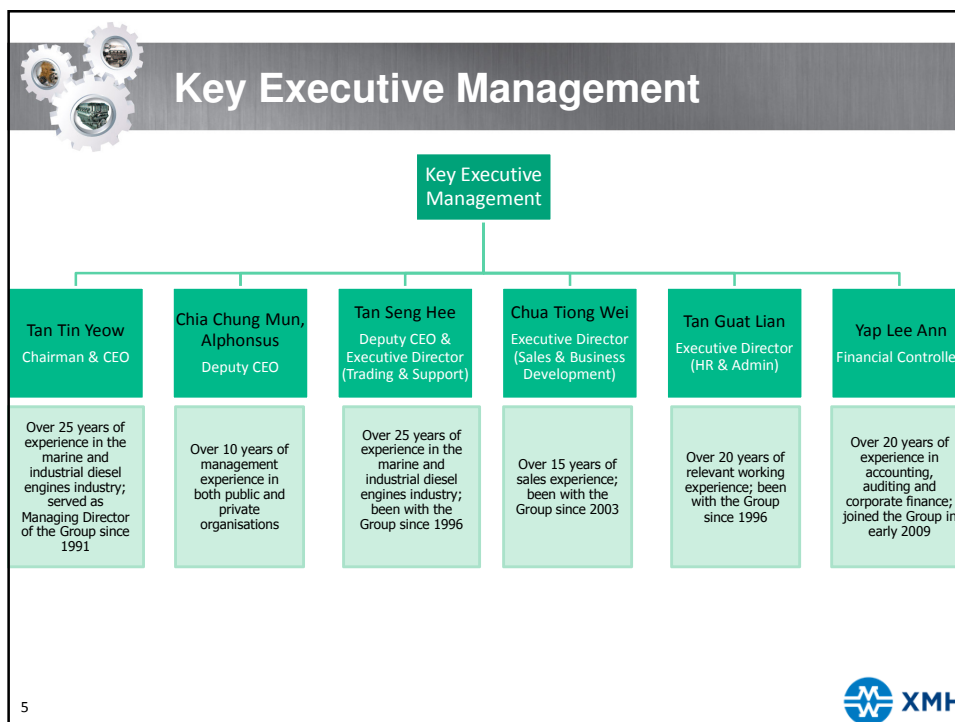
Key Executive Management

Key Executive Management

Tan Tin Yeow
Chairman & CEO

Over 25 years of experience in the marine and industrial diesel engines industry; served as Managing Director of the Group since 1991

Chia Chung Mun, Alphonsus
Deputy CEO

Over 10 years of management experience in both public and private organisations

Tan Seng Hee
Deputy CEO & Executive Director (Trading & Support)

Over 25 years of experience in the marine and industrial diesel engines industry; been with the Group since 1996

Chua Tiong Wei
Executive Director (Sales & Business Development)

Over 15 years of sales experience; been with the Group since 2003

Tan Guat Lian
Executive Director (HR & Admin)

Over 20 years of relevant working experience; been with the Group since 1996

Yap Lee Ann
Financial Controlle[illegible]

Over 20 years of experience in accounting, auditing and corporate finance; joined the Group in early 2009

5

XMH